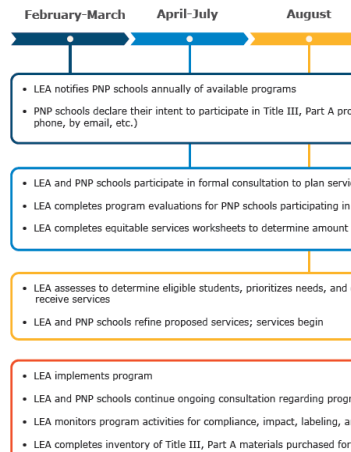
February-March

April-July

August

LEA notifies PNP schools annually of available programs

PNP schools declare their intent to participate in Title III, Part A pro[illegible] phone, by email, etc.)

LEA and PNP schools participate in formal consultation to plan servi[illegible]

LEA completes program evaluations for PNP schools participating in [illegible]

LEA completes equitable services worksheets to determine amount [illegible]

LEA assesses to determine eligible students, prioritizes needs, and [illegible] receive services

LEA and PNP schools refine proposed services; services begin

LEA implements program

LEA and PNP schools continue ongoing consultation regarding progr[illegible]

LEA monitors program activities for compliance, impact, labeling, a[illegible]

LEA completes inventory of Title III, Part A materials purchased for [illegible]